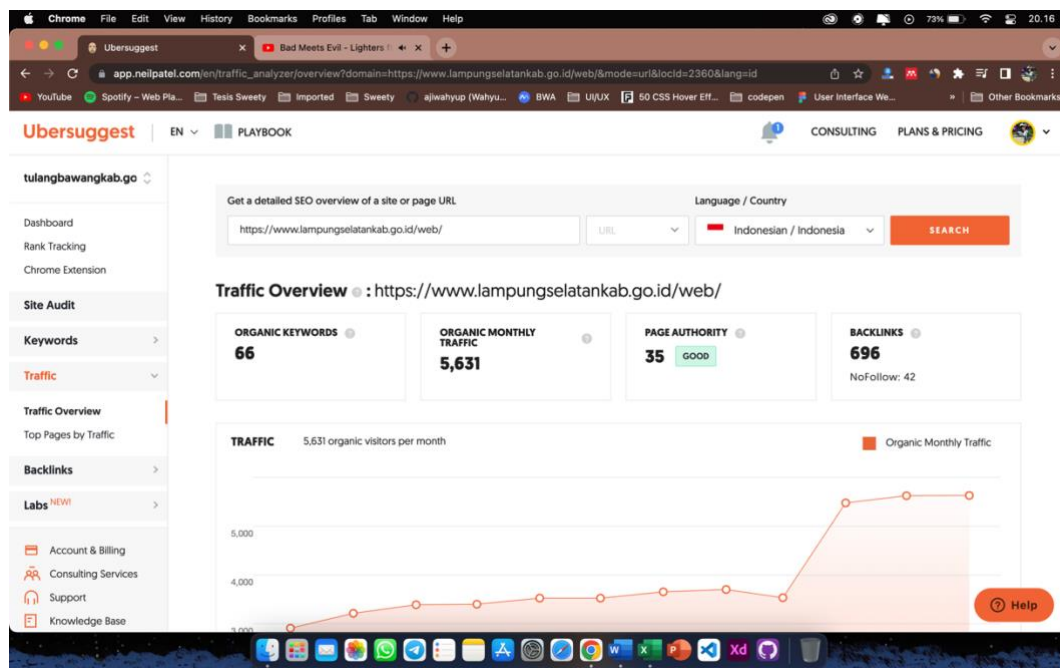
Chrome File Edit View History Bookmarks Profiles Tab Window Help

73% 20.16

Ubersuggest ×

Bad Meets Evil - Lighters ×

app.neilpatel.com/en/traffic_analyzer/overview?domain=https://www.lampungselatankab.go.id/web/&mode=url&locId=2360&lang=id

YouTube Spotify – Web Pla... Tesis Sweety Imported Sweety ajiwahyup (Wahyu... BWA UI/UX 50 CSS Hover Eff... codepen User Interface We... » Other Bookmarks

Ubersuggest EN PLAYBOOK CONSULTING PLANS & PRICING

tulangbawangkab.go

Dashboard
Rank Tracking
Chrome Extension

Site Audit

Keywords

Traffic

Traffic Overview
Top Pages by Traffic

Backlinks

Labs NEW!

Account & Billing
Consulting Services
Support
Knowledge Base

Get a detailed SEO overview of a site or page URL

https://www.lampungselatankab.go.id/web/

URL

Language / Country

Indonesian / Indonesia

SEARCH

Traffic Overview : https://www.lampungselatankab.go.id/web/

ORGANIC KEYWORDS
66

ORGANIC MONTHLY TRAFFIC
5,631

PAGE AUTHORITY
35 GOOD

BACKLINKS
696
NoFollow: 42

TRAFFIC 5,631 organic visitors per month

Organic Monthly Traffic

5,000

4,000

3,000

Help